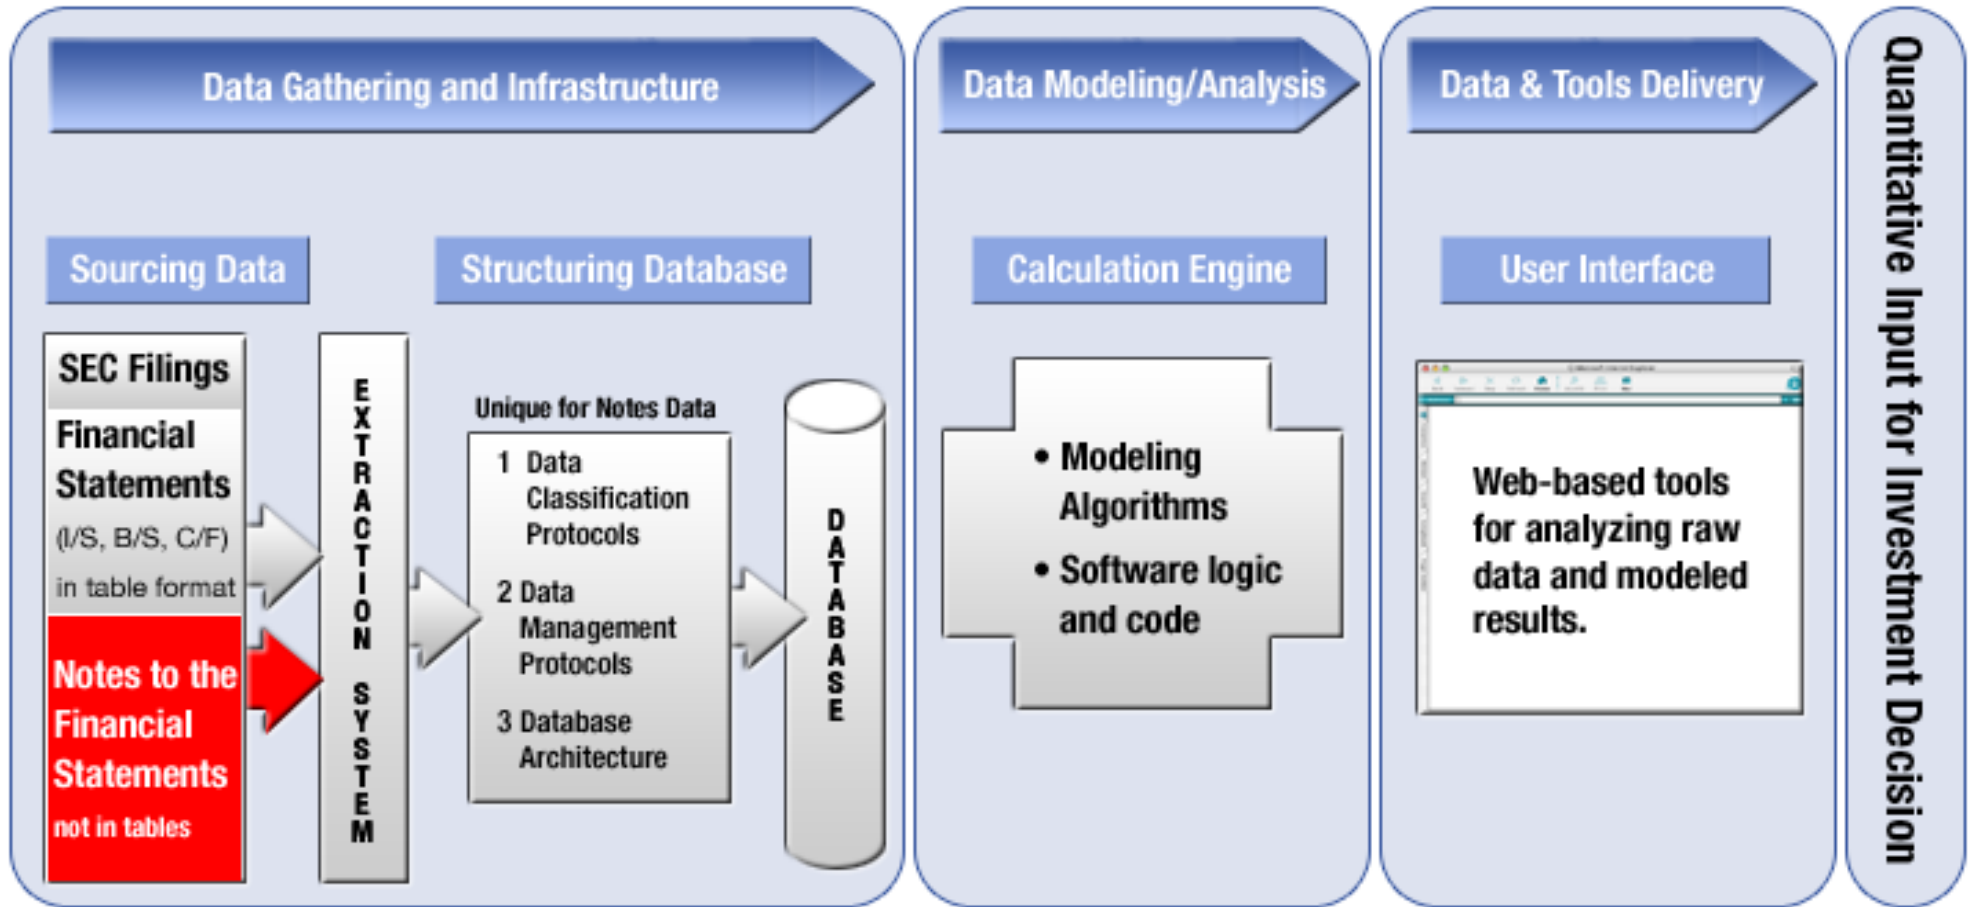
Data Gathering and Infrastructure

Data Modeling/Analysis

Data & Tools Delivery

Quantitative Input for Investment Decision

Sourcing Data

Structuring Database

Calculation Engine

User Interface

SEC Filings

Financial Statements (I/S, B/S, C/F) in table format

Notes to the Financial Statements not in tables

EXTRACTION SYSTEM

Unique for Notes Data

1 Data Classification Protocols

2 Data Management Protocols

3 Database Architecture

DATABASE

• Modeling Algorithms

• Software logic and code

Web-based tools for analyzing raw data and modeled results.